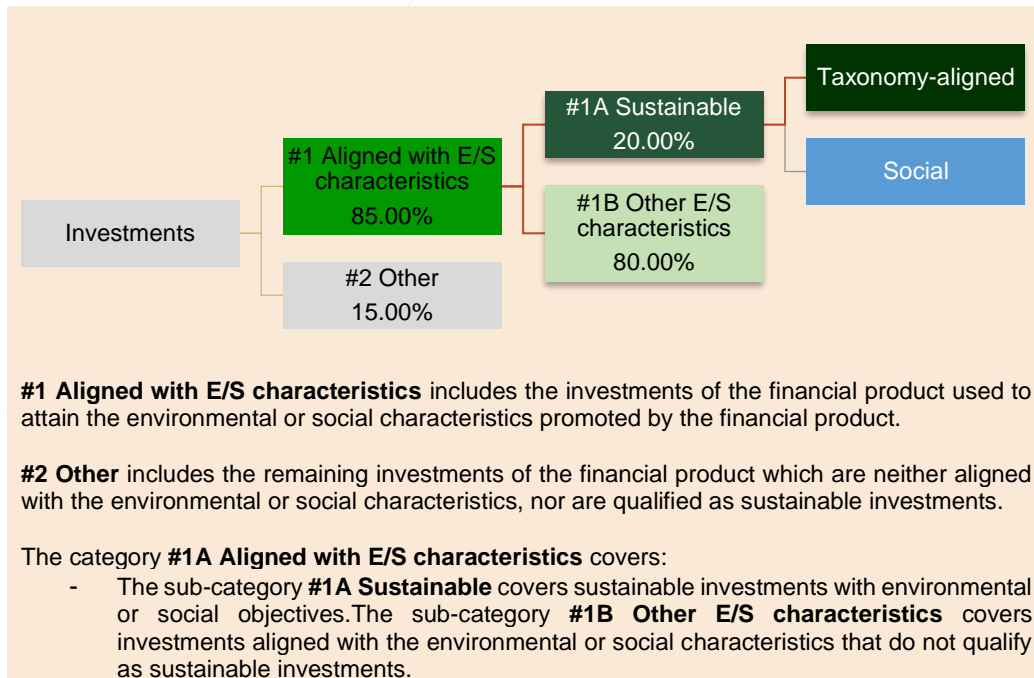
Investments

#1 Aligned with E/S characteristics
85.00%

#2 Other
15.00%

#1A Sustainable
20.00%

#1B Other E/S characteristics
80.00%

Taxonomy-aligned

Social

**#1 Aligned with E/S characteristics** includes the investments of the financial product used to attain the environmental or social characteristics promoted by the financial product.

**#2 Other** includes the remaining investments of the financial product which are neither aligned with the environmental or social characteristics, nor are qualified as sustainable investments.

The category **#1A Aligned with E/S characteristics** covers:

- The sub-category **#1A Sustainable** covers sustainable investments with environmental or social objectives.The sub-category **#1B Other E/S characteristics** covers investments aligned with the environmental or social characteristics that do not qualify as sustainable investments.